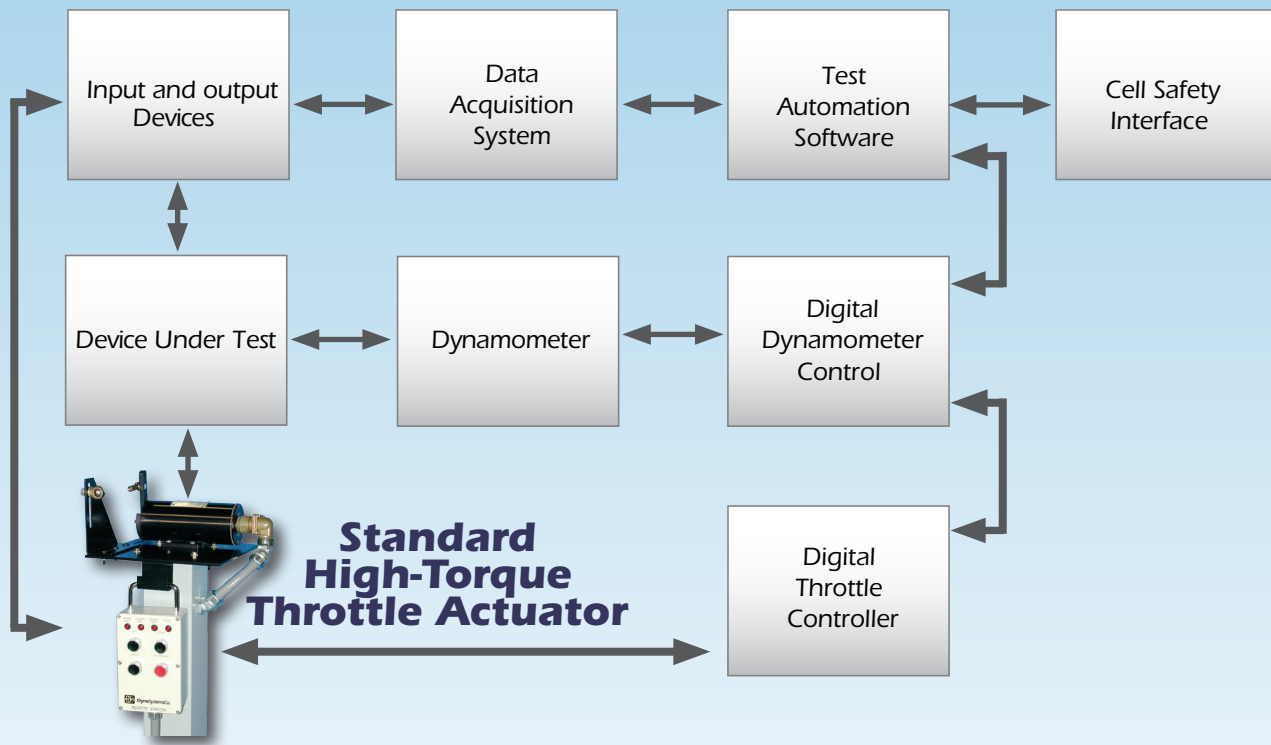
Input and output Devices

Data Acquisition System

Test Automation Software

Cell Safety Interface

Device Under Test

Dynamometer

Digital Dynamometer Control

Standard High-Torque Throttle Actuator

Digital Throttle Controller

DyneSystemsCo.